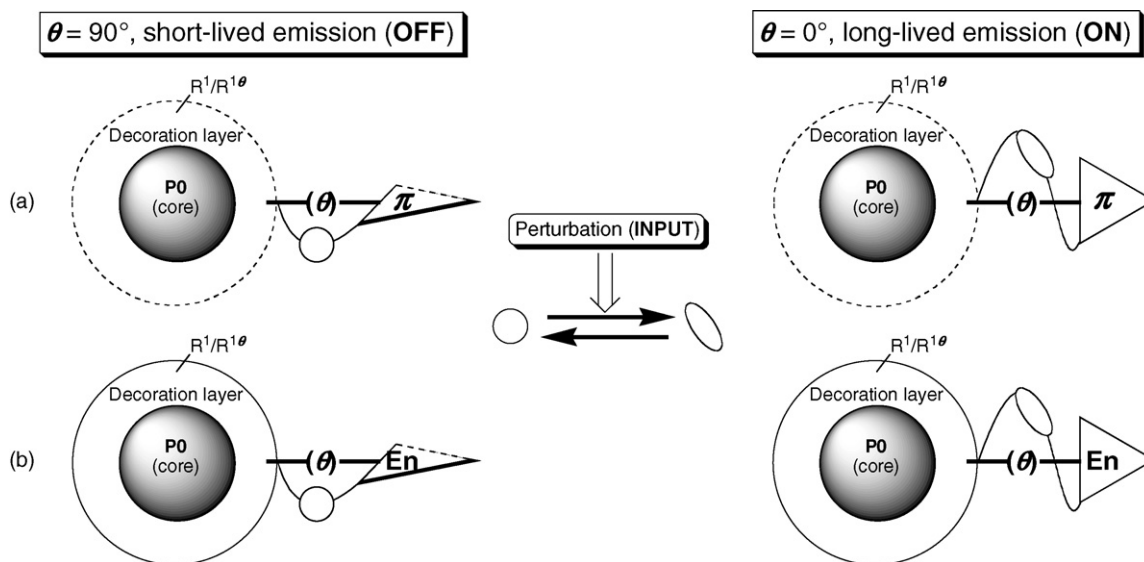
$\theta$ = 90°, short-lived emission (OFF)

$\theta$ = 0°, long-lived emission (ON)

$R^1/R^{1\theta}$

Decoration layer

(a)

P0
(core)

($\theta$)

$\pi$

Perturbation (INPUT)

$R^1/R^{1\theta}$

Decoration layer

P0
(core)

($\theta$)

$\pi$

$R^1/R^{1\theta}$

Decoration layer

(b)

P0
(core)

($\theta$)

En

$R^1/R^{1\theta}$

Decoration layer

P0
(core)

($\theta$)

En